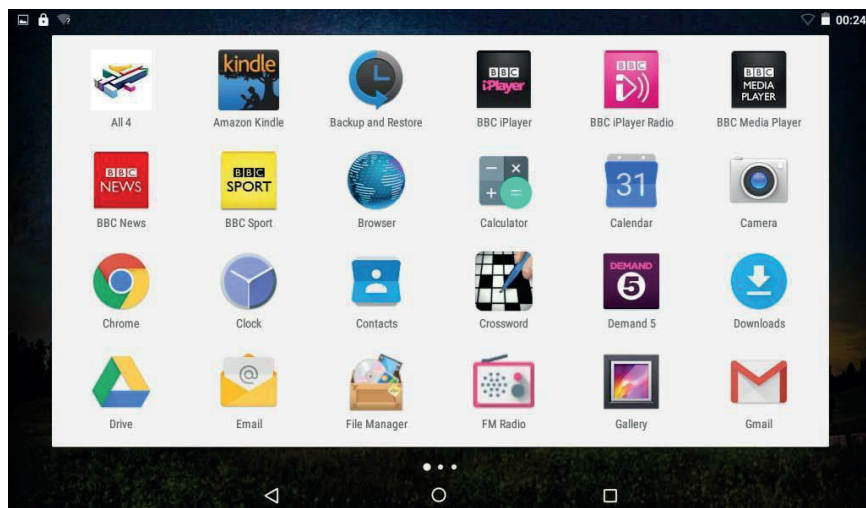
00:24

kindle

All 4
Amazon Kindle
Backup and Restore
BBC iPlayer
BBC iPlayer Radio
BBC Media Player

BBC NEWS
BBC SPORT
31

BBC News
BBC Sport
Browser
Calculator
Calendar
Camera

DEMAND 5

Chrome
Clock
Contacts
Crossword
Demand 5
Downloads

Drive
Email
File Manager
FM Radio
Gallery
Gmail